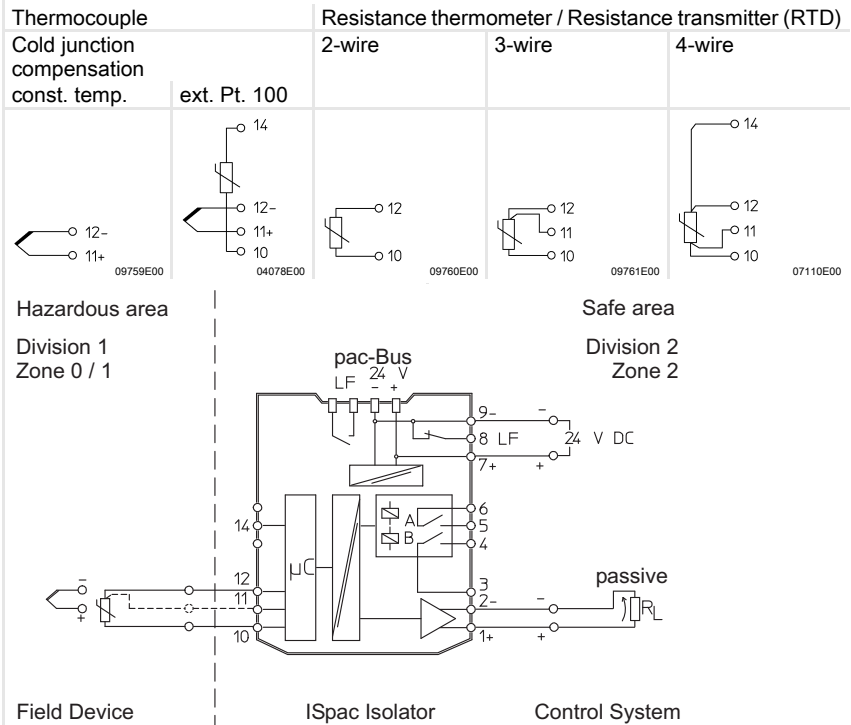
| Thermocouple | | Resistance thermometer / Resistance transmitter (RTD) | | |
|---|---|---|---|---|
| Cold junction compensation | | 2-wire | 3-wire | 4-wire |
| const. temp. | ext. Pt. 100 | | | |
| 12– 11+ 09759E00 | 14 12– 11+ 10 04078E00 | 12 10 09760E00 | 12 11 10 09761E00 | 14 12 11 10 07110E00 |

Hazardous area

Division 1
Zone 0 / 1

Safe area

Division 2
Zone 2

pac-Bus
LF 24 V
– +

9–
8 LF
7+
–
24 V DC
+

14
μC
A
B
6
5
4
3
2–
1+
12
11
10
–
+
passive
–
+
$R_L$

Field Device

ISpac Isolator

Control System